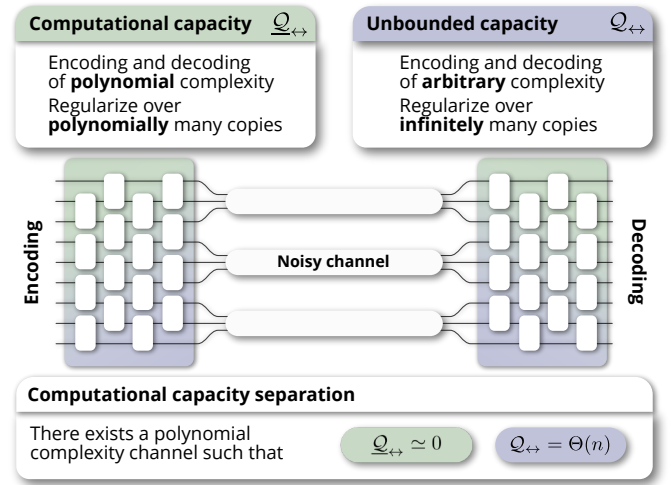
Computational capacity $\underline{\mathcal{Q}}_{\leftrightarrow}$

Encoding and decoding of **polynomial** complexity
Regularize over **polynomially** many copies

Unbounded capacity $\mathcal{Q}_{\leftrightarrow}$

Encoding and decoding of **arbitrary** complexity
Regularize over **infinitely** many copies

Encoding

Noisy channel

Decoding

Computational capacity separation

There exists a polynomial complexity channel such that

$\underline{\mathcal{Q}}_{\leftrightarrow} \simeq 0$

$\mathcal{Q}_{\leftrightarrow} = \Theta(n)$